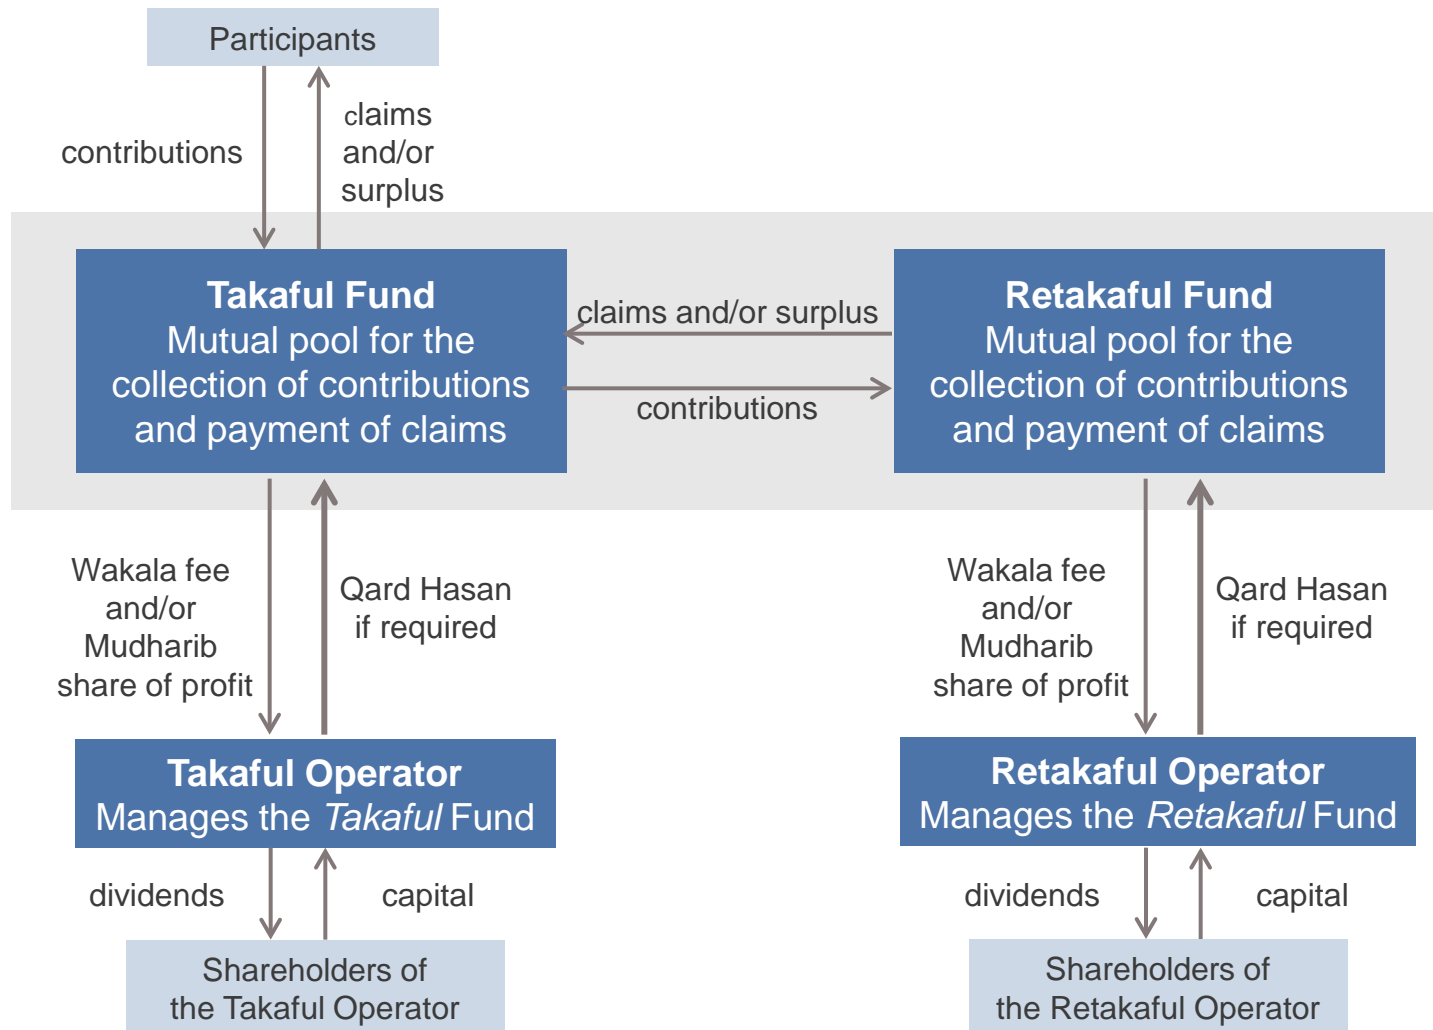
Participants

contributions

claims and/or surplus

Takaful Fund
Mutual pool for the collection of contributions and payment of claims

claims and/or surplus

contributions

Retakaful Fund
Mutual pool for the collection of contributions and payment of claims

Wakala fee and/or Mudharib share of profit

Qard Hasan if required

Wakala fee and/or Mudharib share of profit

Qard Hasan if required

Takaful Operator
Manages the *Takaful* Fund

Retakaful Operator
Manages the *Retakaful* Fund

dividends

capital

dividends

capital

Shareholders of the Takaful Operator

Shareholders of the Retakaful Operator